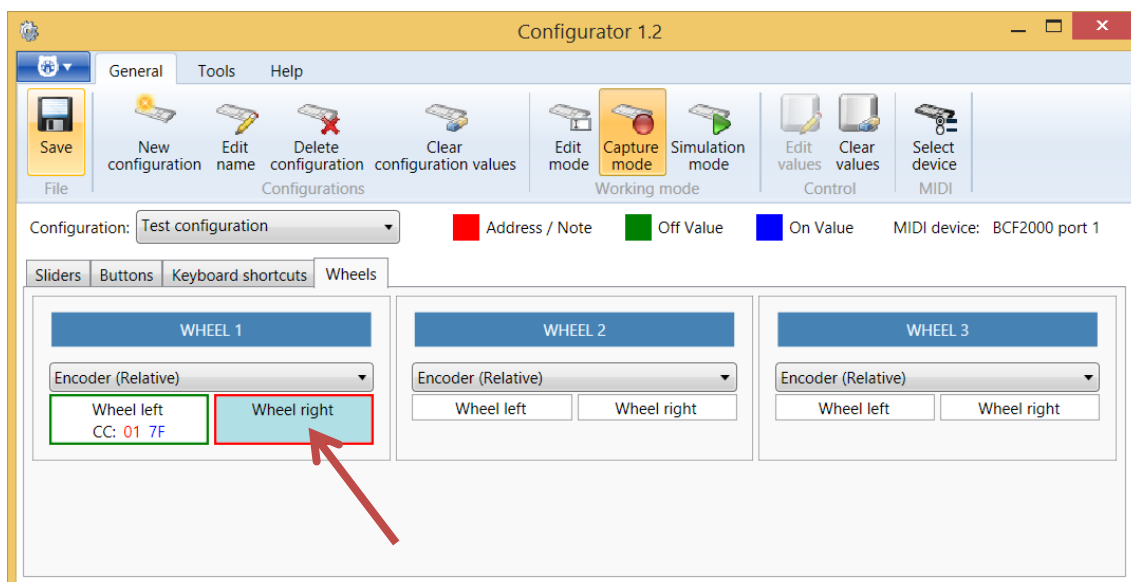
Configurator 1.2

General Tools Help

Save
File

New configuration
Edit name
Delete configuration
Clear configuration values
Configurations

Edit mode
Capture mode
Simulation mode
Working mode

Edit values
Clear values
Control

Select device
MIDI

Configuration: Test configuration

Address / Note
Off Value
On Value
MIDI device: BCF2000 port 1

Sliders
Buttons
Keyboard shortcuts
Wheels

WHEEL 1
Encoder (Relative)
Wheel left
CC: 01 7F
Wheel right

WHEEL 2
Encoder (Relative)
Wheel left
Wheel right

WHEEL 3
Encoder (Relative)
Wheel left
Wheel right